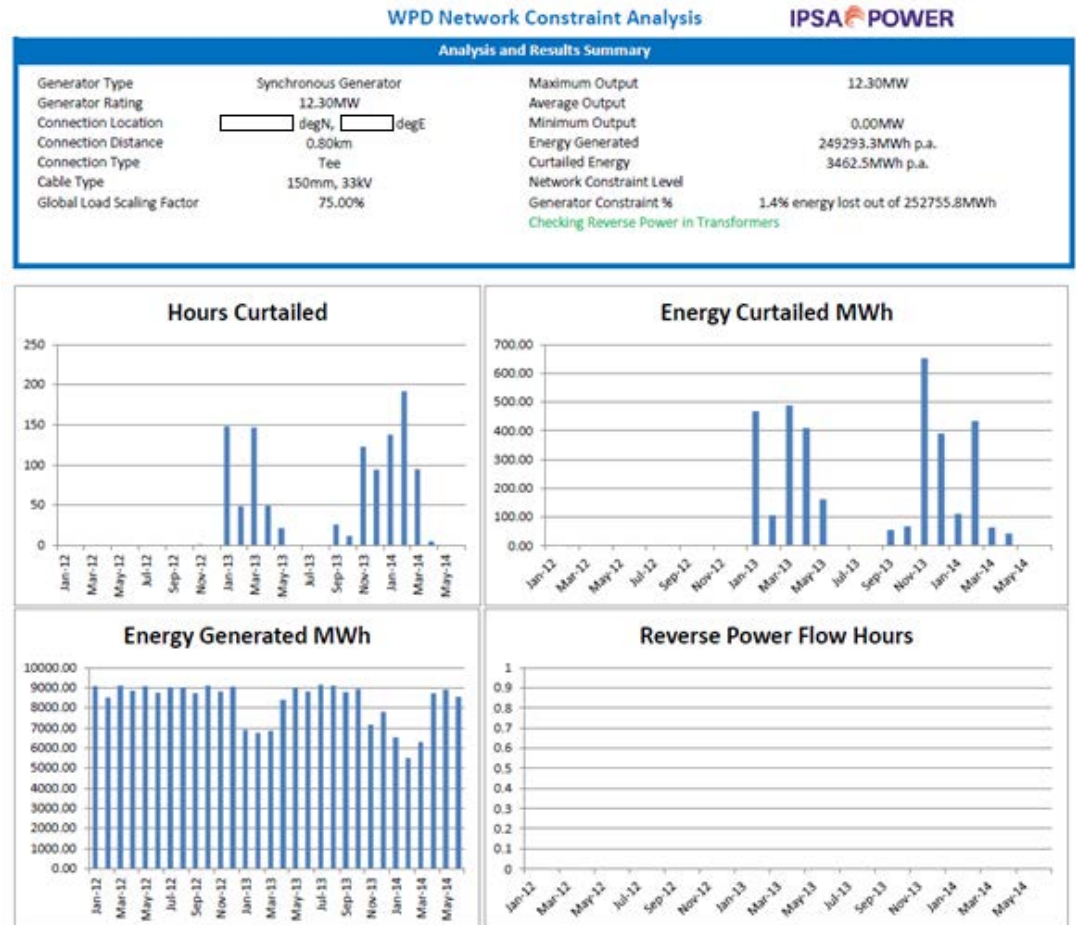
WPD Network Constraint Analysis

IPSA POWER

Analysis and Results Summary

| | | | |
|---|---|---|---|
| Generator Type | Synchronous Generator | Maximum Output | 12.30MW |
| Generator Rating | 12.30MW | Average Output | |
| Connection Location | degN, degE | Minimum Output | 0.00MW |
| Connection Distance | 0.80km | Energy Generated | 249293.3MWh p.a. |
| Connection Type | Tee | Curtailed Energy | 3462.5MWh p.a. |
| Cable Type | 150mm, 33kV | Network Constraint Level | |
| Global Load Scaling Factor | 75.00% | Generator Constraint % | 1.4% energy lost out of 252755.8MWh |

Checking Reverse Power in Transformers

Hours Curtailed

250
200
150
100
50
0

Jan-12 Mar-12 May-12 Jul-12 Sep-12 Nov-12 Jan-13 Mar-13 May-13 Jul-13 Sep-13 Nov-13 Jan-14 Mar-14 May-14

Energy Curtailed MWh

700.00
600.00
500.00
400.00
300.00
200.00
100.00
0.00

Jan-12 Mar-12 May-12 Jul-12 Sep-12 Nov-12 Jan-13 Mar-13 May-13 Jul-13 Sep-13 Nov-13 Jan-14 Mar-14 May-14

Energy Generated MWh

10000.00
9000.00
8000.00
7000.00
6000.00
5000.00
4000.00
3000.00
2000.00
1000.00
0.00

Jan-12 Mar-12 May-12 Jul-12 Sep-12 Nov-12 Jan-13 Mar-13 May-13 Jul-13 Sep-13 Nov-13 Jan-14 Mar-14 May-14

Reverse Power Flow Hours

1
0.9
0.8
0.7
0.6
0.5
0.4
0.3
0.2
0.1
0

Jan-12 Mar-12 May-12 Jul-12 Sep-12 Nov-12 Jan-13 Mar-13 May-13 Jul-13 Sep-13 Nov-13 Jan-14 Mar-14 May-14